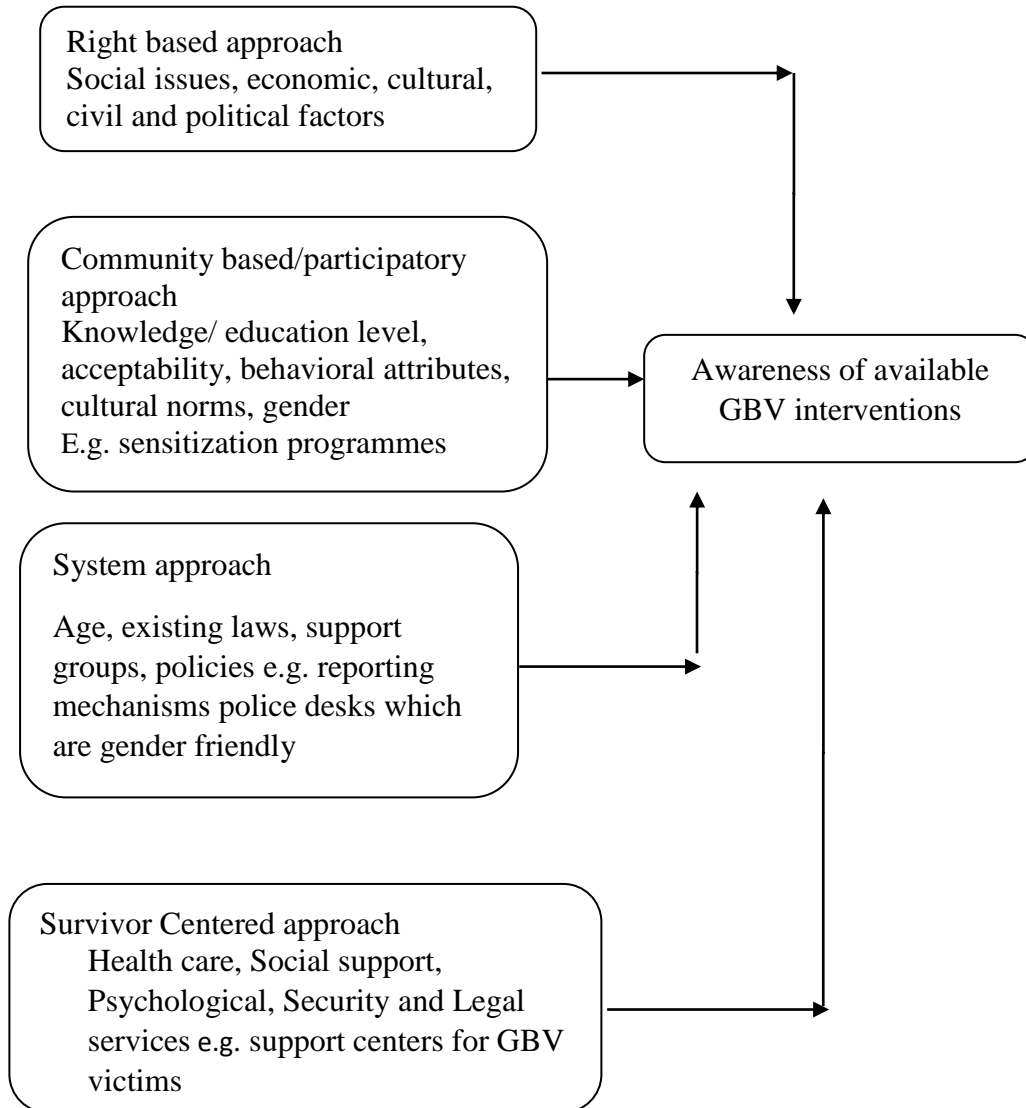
Right based approach
Social issues, economic, cultural, civil and political factors

Community based/participatory approach
Knowledge/ education level, acceptability, behavioral attributes, cultural norms, gender
E.g. sensitization programmes

Awareness of available GBV interventions

System approach

Age, existing laws, support groups, policies e.g. reporting mechanisms police desks which are gender friendly

Survivor Centered approach
Health care, Social support, Psychological, Security and Legal services e.g. support centers for GBV victims